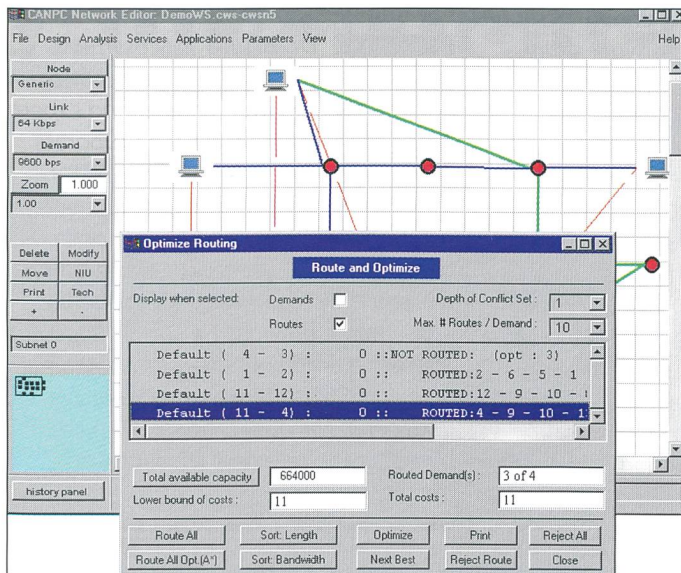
CANPC Network Editor: DemoWS.cws-cwsn5

File Design Analysis Services Applications Parameters View

Help

Node
Generic

Link
64 Kbps

Demand
9600 bps

Zoom 1.000
1.00

Delete Modify
Move NIU
Print Tech
+ -

Subnet 0

history panel

Optimize Routing

Route and Optimize

Display when selected: Demands
Routes

Depth of Conflict Set : 1
Max. # Routes / Demand : 10

| | | | |
|---|---|---|---|
| Default ( 4 - 3) : | 0 :: | NOT ROUTED: (opt : 3) | |
| Default ( 1 - 2) : | 0 :: | ROUTED:2 - 6 - 5 - 1 | |
| Default ( 11 - 12) : | 0 :: | ROUTED:12 - 9 - 10 - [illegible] | |
| Default ( 11 - 4) : | 0 :: | ROUTED:4 - 9 - 10 - 1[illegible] | |

Total available capacity 664000
Routed Demand(s) : 3 of 4
Lower bound of costs : 11
Total costs : 11

Route All | Sort: Length | Optimize | Print | Reject All
Route All Opt.(A*) | Sort: Bandwidth | Next Best | Reject Route | Close